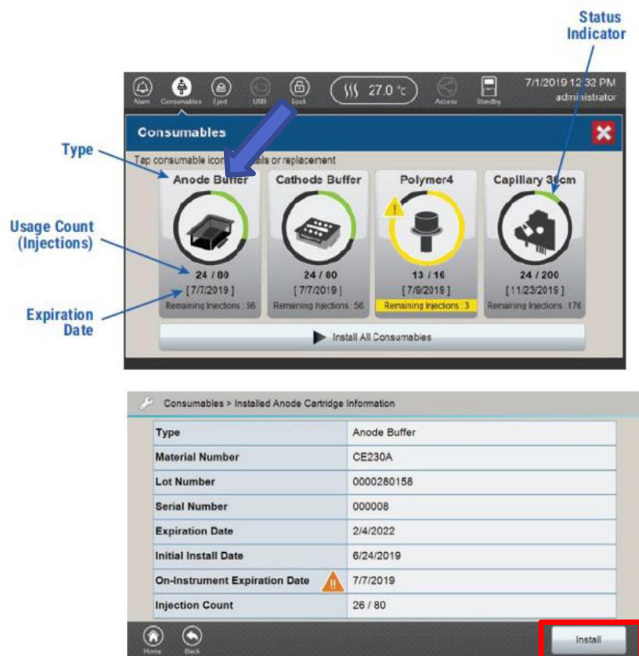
Status Indicator

Alarm Consumables Eject USB Lock 27.0 °c Access Standby 7/1/2019 12:32 PM administrator

Consumables

Type

Tap consumable icon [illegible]ails or replacement

Anode Buffer

24 / 80
[7/7/2019]
Remaining Injections : 56

Cathode Buffer

24 / 80
[7/7/2019]
Remaining Injections : 56

Polymer4

13 / 16
[7/9/2019]
Remaining Injections : 3

Capillary 36cm

24 / 200
[11/23/2019]
Remaining Injections : 176

Usage Count (Injections)

Expiration Date

Install All Consumables

Consumables > Installed Anode Cartridge Information

| Type | Anode Buffer |
|---|---|
| Material Number | CE230A |
| Lot Number | 0000280158 |
| Serial Number | 000008 |
| Expiration Date | 2/4/2022 |
| Initial Install Date | 6/24/2019 |
| On-Instrument Expiration Date | 7/7/2019 |
| Injection Count | 26 / 80 |

Home Back

Install